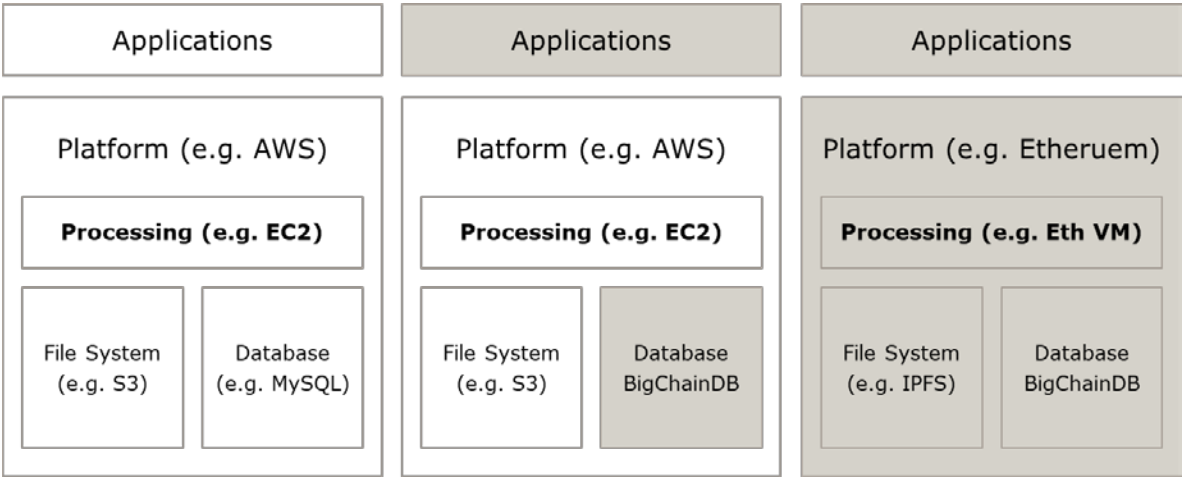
Applications

Platform (e.g. AWS)

**Processing (e.g. EC2)**

File System (e.g. S3)

Database (e.g. MySQL)

Applications

Platform (e.g. AWS)

**Processing (e.g. EC2)**

File System (e.g. S3)

Database BigChainDB

Applications

Platform (e.g. Etheruem)

**Processing (e.g. Eth VM)**

File System (e.g. IPFS)

Database BigChainDB